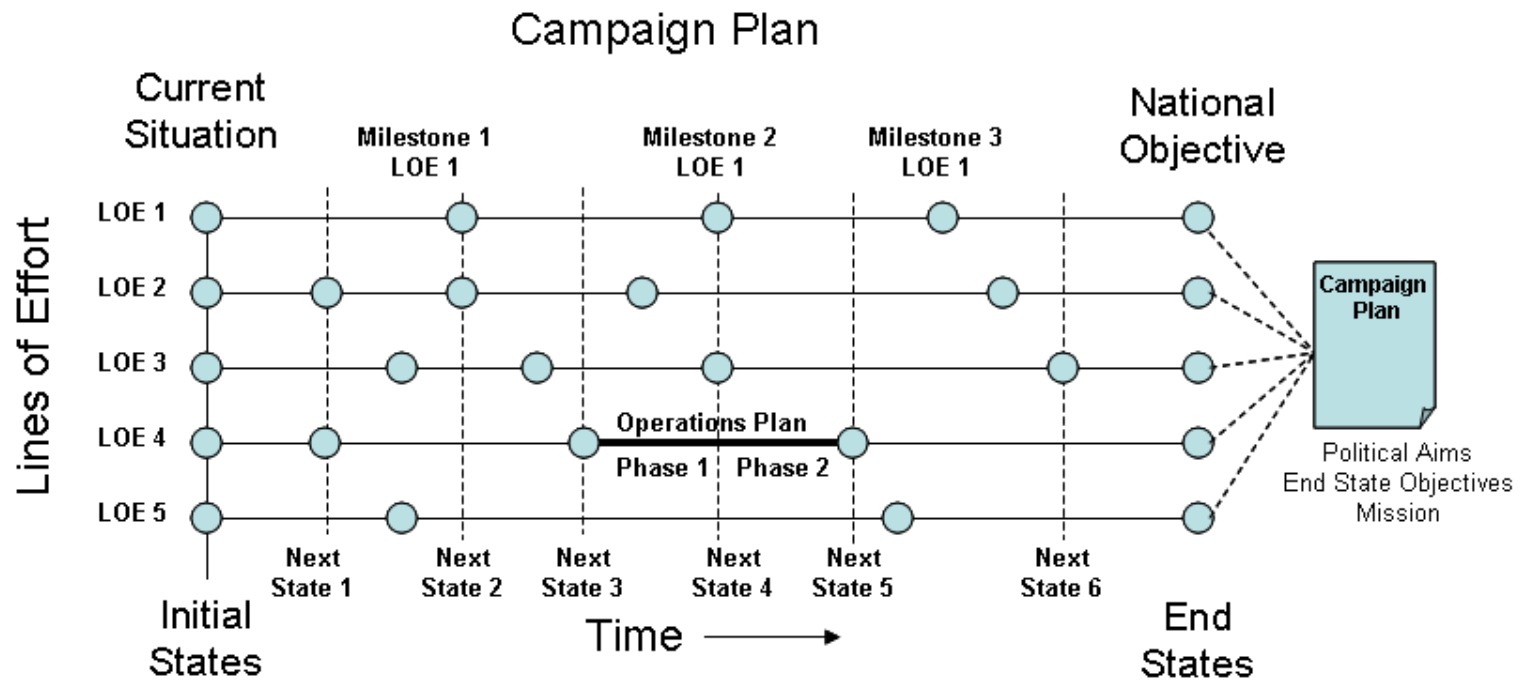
Campaign Plan

Current Situation

Milestone 1 LOE 1

Milestone 2 LOE 1

Milestone 3 LOE 1

National Objective

Lines of Effort

LOE 1

LOE 2

LOE 3

LOE 4

LOE 5

Operations Plan

Phase 1

Phase 2

Campaign Plan

Political Aims
End State Objectives
Mission

Next State 1

Next State 2

Next State 3

Next State 4

Next State 5

Next State 6

Initial States

Time

End States